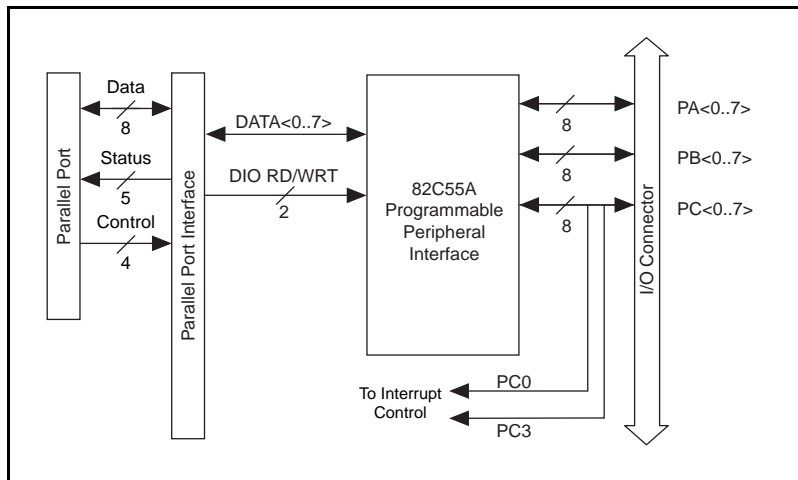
Parallel Port

Data
8
Status
5
Control
4

Parallel Port Interface

DATA<0..7>
DIO RD/WRT
2

82C55A Programmable Peripheral Interface

8
8
8

PA<0..7>
PB<0..7>
PC<0..7>

I/O Connector

To Interrupt Control
PC0
PC3